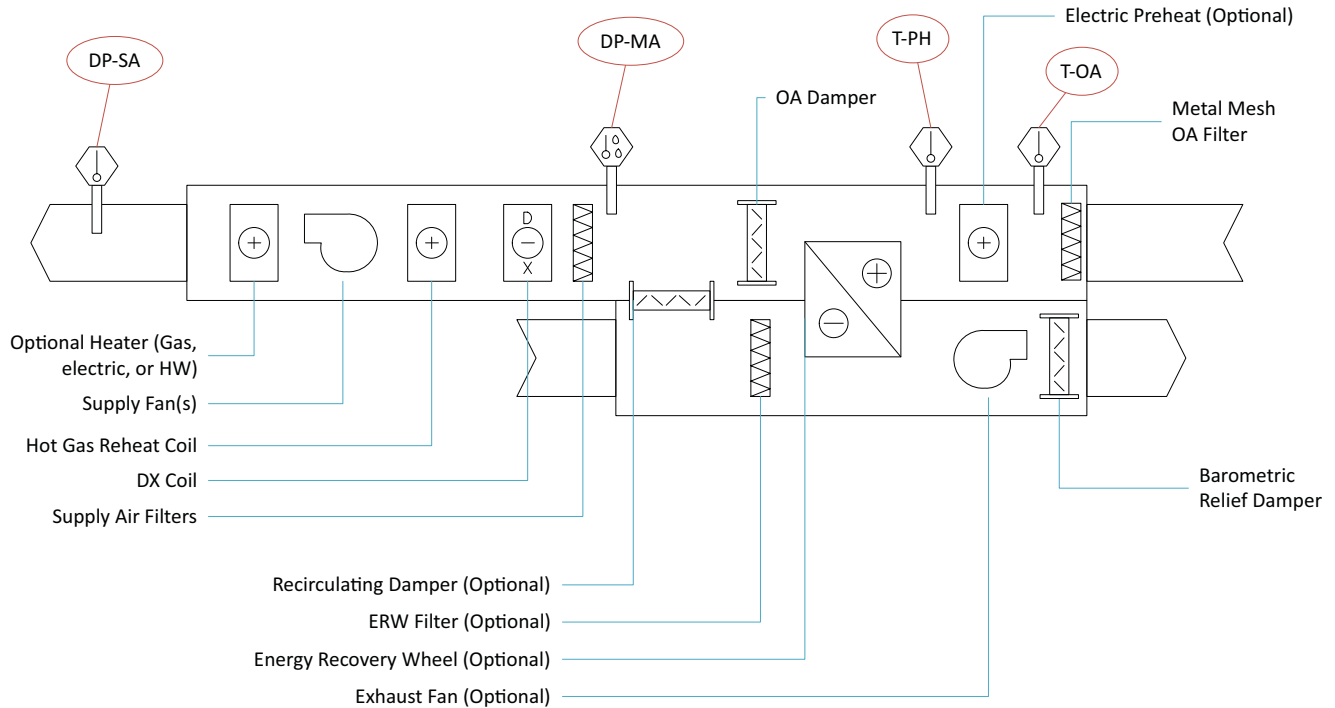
DP-SA

DP-MA

T-PH

Electric Preheat (Optional)

T-OA

OA Damper

Metal Mesh OA Filter

D
X

Optional Heater (Gas, electric, or HW)

Supply Fan(s)

Hot Gas Reheat Coil

DX Coil

Supply Air Filters

Barometric Relief Damper

Recirculating Damper (Optional)

ERW Filter (Optional)

Energy Recovery Wheel (Optional)

Exhaust Fan (Optional)